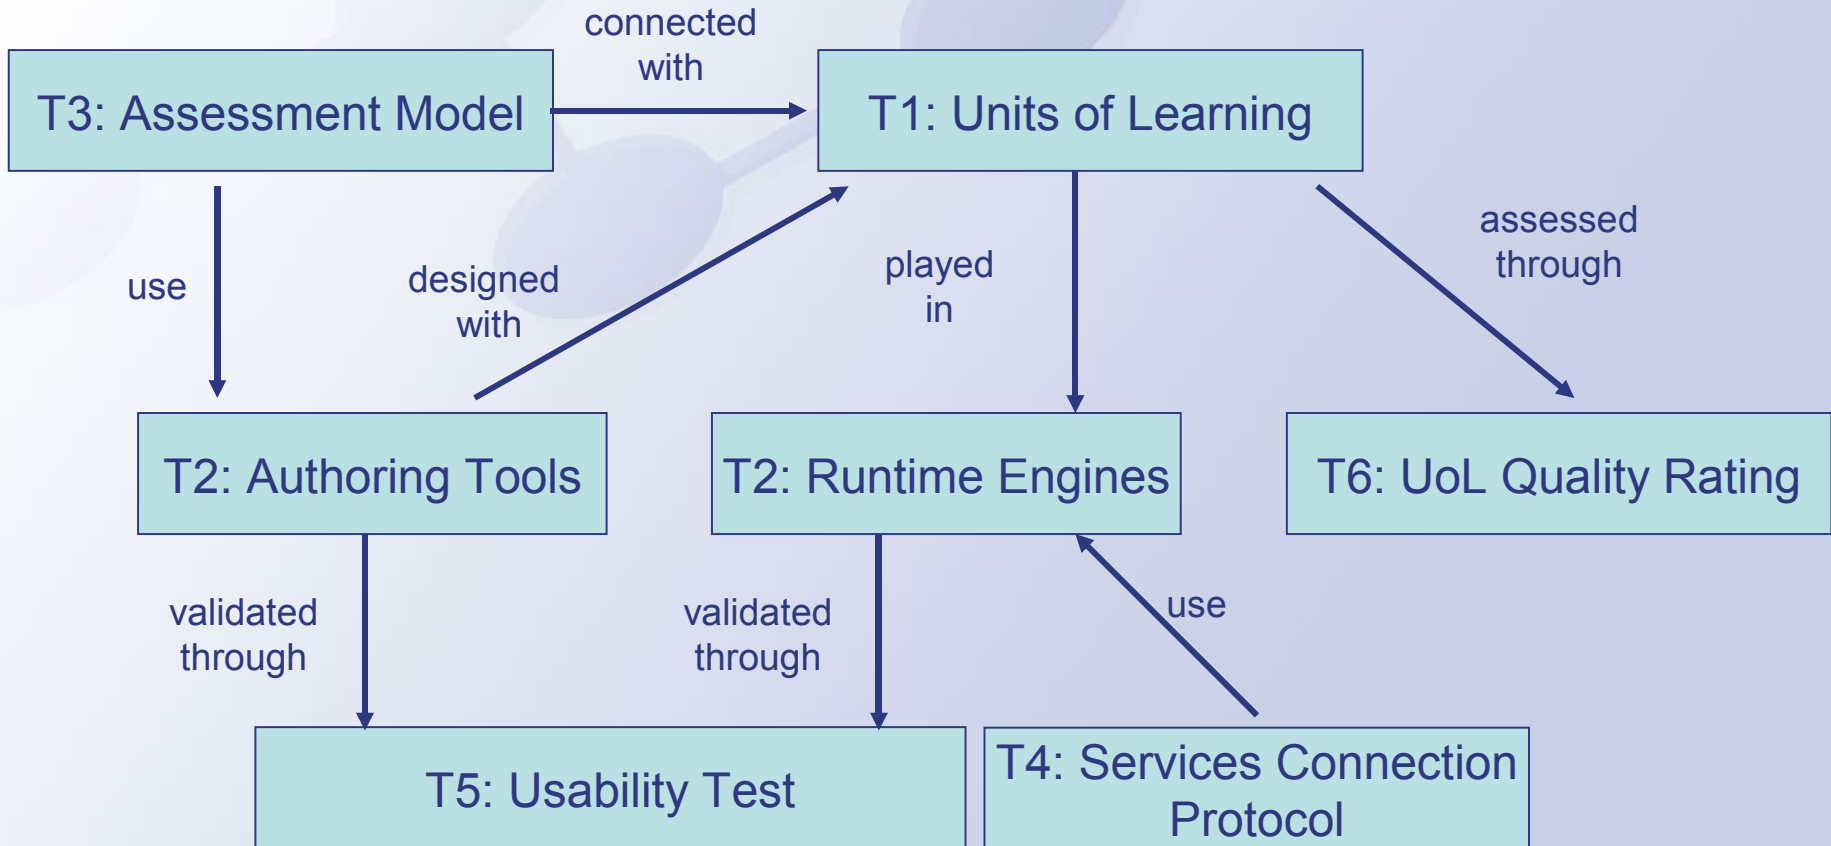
T3: Assessment Model

connected with

T1: Units of Learning

use

designed with

played in

assessed through

T2: Authoring Tools

T2: Runtime Engines

T6: UoL Quality Rating

validated through

validated through

use

T5: Usability Test

T4: Services Connection Protocol